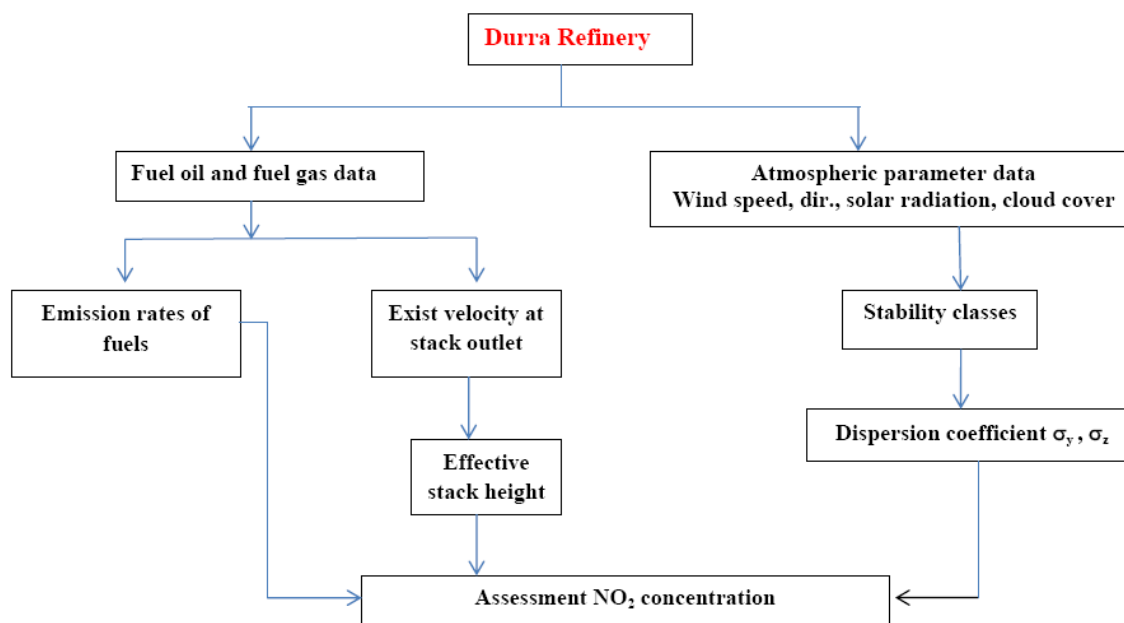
Durra Refinery

Fuel oil and fuel gas data

Atmospheric parameter data
Wind speed, dir., solar radiation, cloud cover

Emission rates of fuels

Exist velocity at stack outlet

Stability classes

Dispersion coefficient $\sigma_y$ , $\sigma_z$

Effective stack height

Assessment $NO_2$ concentration